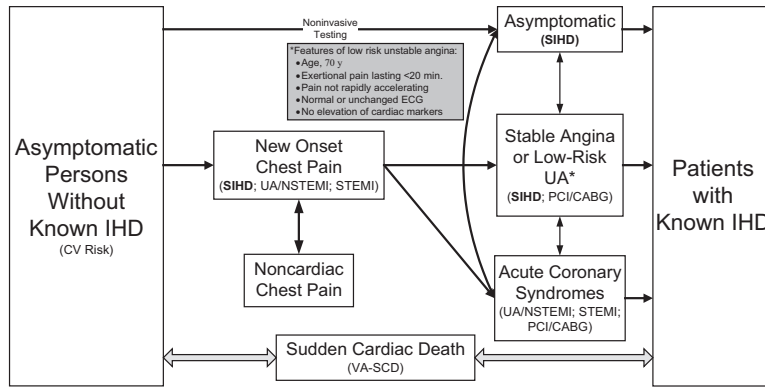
Asymptomatic Persons Without Known IHD
(CV Risk)

Noninvasive Testing

*Features of low risk unstable angina:
• Age, 70 y
• Exertional pain lasting <20 min.
• Pain not rapidly accelerating
• Normal or unchanged ECG
• No elevation of cardiac markers

New Onset Chest Pain
(SIHD; UA/NSTEMI; STEMI)

Noncardiac Chest Pain

Asymptomatic
(SIHD)

Stable Angina or Low-Risk UA*
(SIHD; PCI/CABG)

Acute Coronary Syndromes
(UA/NSTEMI; STEMI; PCI/CABG)

Patients with Known IHD

Sudden Cardiac Death
(VA-SCD)